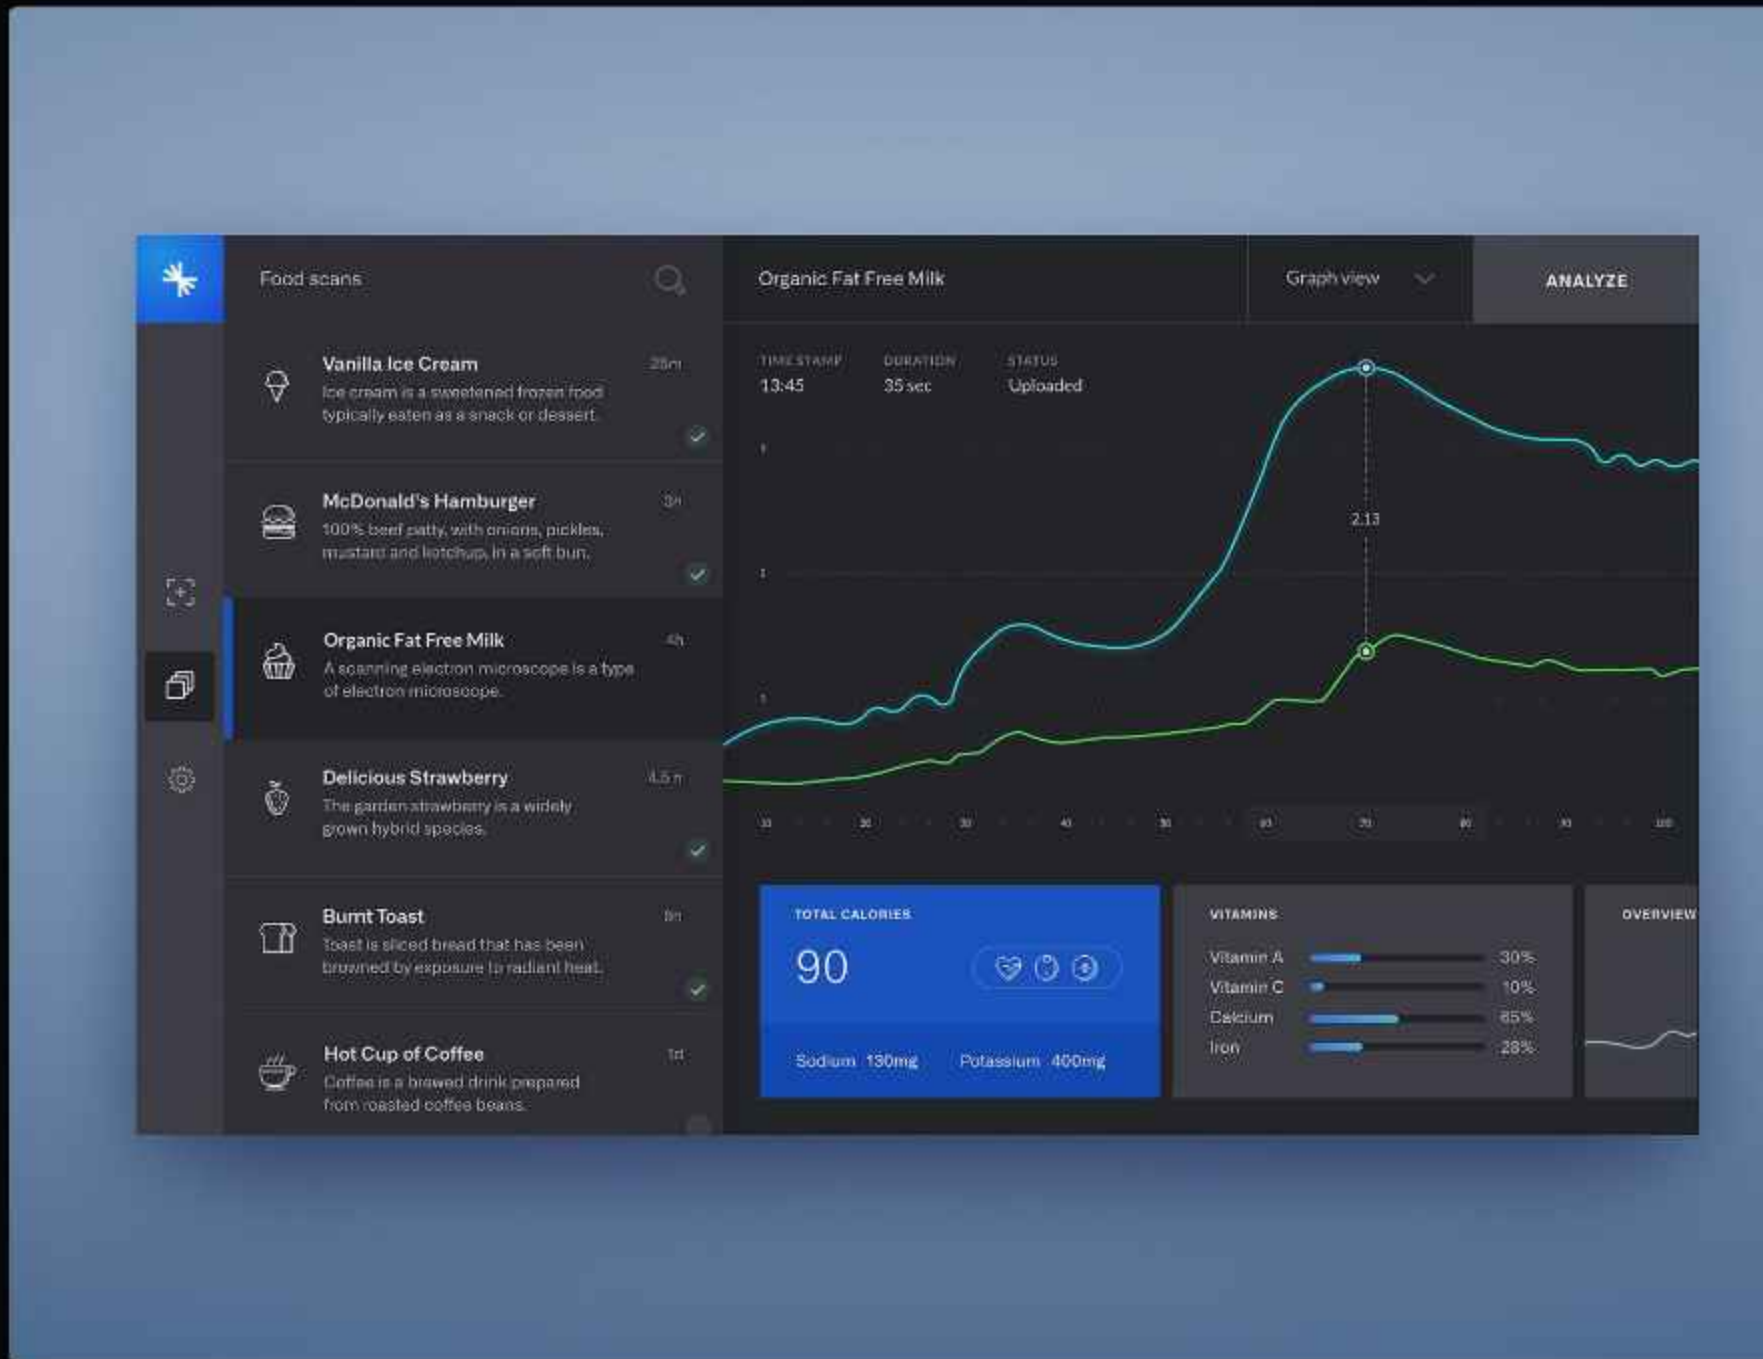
Food scans

Vanilla Ice Cream
25m
Ice cream is a sweetened frozen food typically eaten as a snack or dessert.

McDonald's Hamburger
3h
100% beef patty, with onions, pickles, mustard and ketchup, in a soft bun.

Organic Fat Free Milk
4h
A scanning electron microscope is a type of electron microscope.

Delicious Strawberry
4.5 h
The garden strawberry is a widely grown hybrid species.

Burnt Toast
5h
Toast is sliced bread that has been browned by exposure to radiant heat.

Hot Cup of Coffee
1d
Coffee is a brewed drink prepared from roasted coffee beans.

Organic Fat Free Milk

Graph view

ANALYZE

TIME STAMP
13:45

DURATION
35 sec

STATUS
Uploaded

2.13

TOTAL CALORIES
90
Sodium 130mg
Potassium 400mg

VITAMINS
Vitamin A 30%
Vitamin C 10%
Calcium 65%
Iron 28%

OVERVIEW